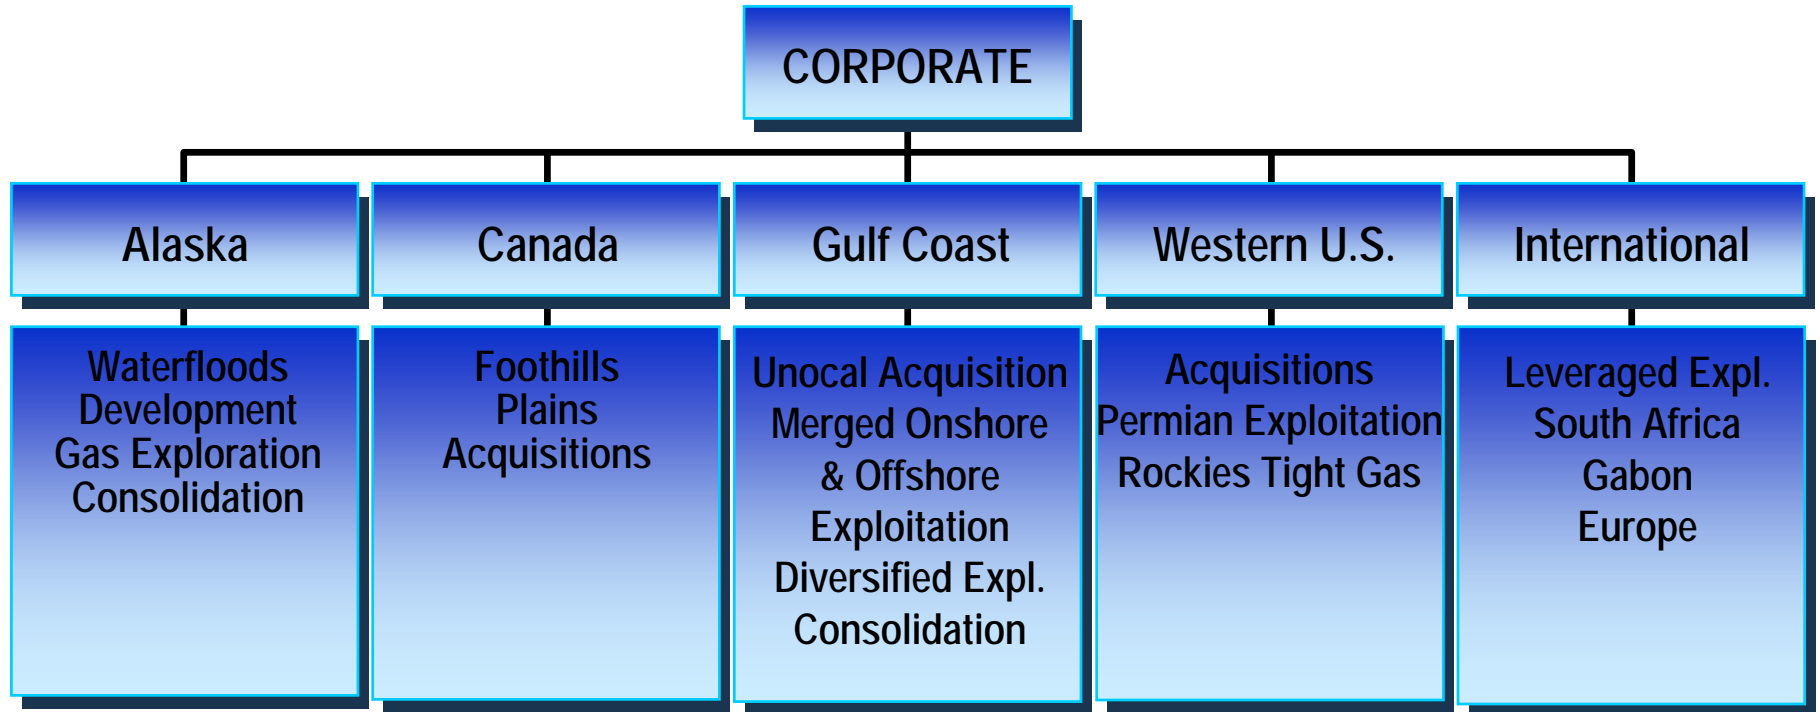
CORPORATE

Alaska

Canada

Gulf Coast

Western U.S.

International

Waterfloods
Development
Gas Exploration
Consolidation

Foothills
Plains
Acquisitions

Unocal Acquisition
Merged Onshore
& Offshore
Exploitation
Diversified Expl.
Consolidation

Acquisitions
Permian Exploitation
Rockies Tight Gas

Leveraged Expl.
South Africa
Gabon
Europe